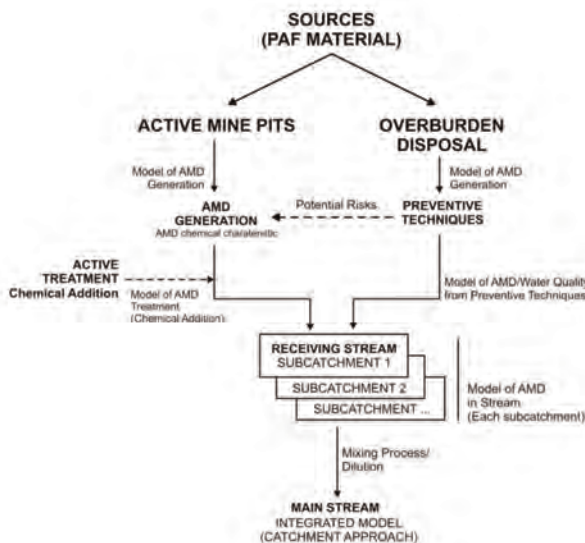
SOURCES
(PAF MATERIAL)

ACTIVE MINE PITS

OVERBURDEN DISPOSAL

Model of AMD Generation

Model of AMD Generation

AMD GENERATION
AMD chemical charateristic

Potential Risks

PREVENTIVE TECHNIQUES

ACTIVE TREATMENT
Chemical Addition

Model of AMD Treatment (Chemical Addition)

Model of AMD/Water Quality from Preventive Techniques

RECEIVING STREAM
SUBCATCHMENT 1
SUBCATCHMENT 2
SUBCATCHMENT ...

Model of AMD in Stream (Each subcatchment)

Mixing Process/ Dilution

MAIN STREAM
INTEGRATED MODEL
(CATCHMENT APPROACH)